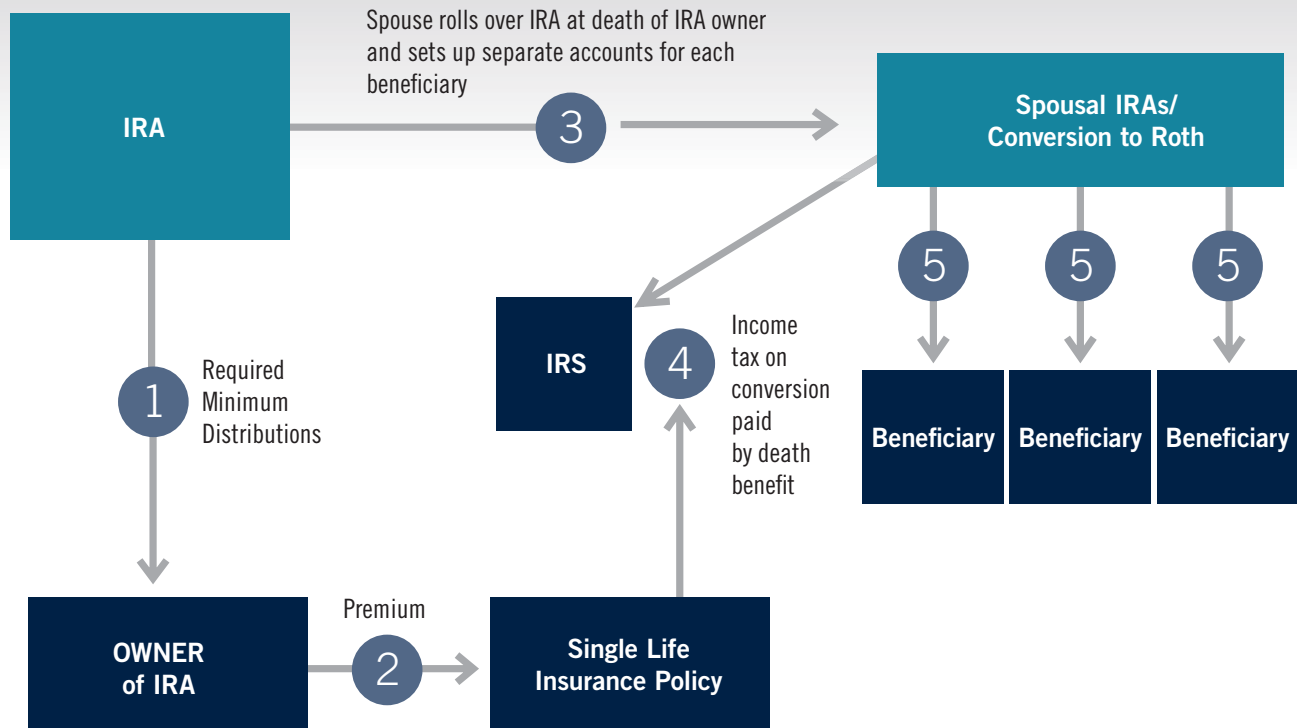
IRA

Spouse rolls over IRA at death of IRA owner and sets up separate accounts for each beneficiary

3

Spousal IRAs/ Conversion to Roth

5

5

5

IRS

4

Income tax on conversion paid by death benefit

Beneficiary

Beneficiary

Beneficiary

1

Required Minimum Distributions

OWNER of IRA

Premium

2

Single Life Insurance Policy